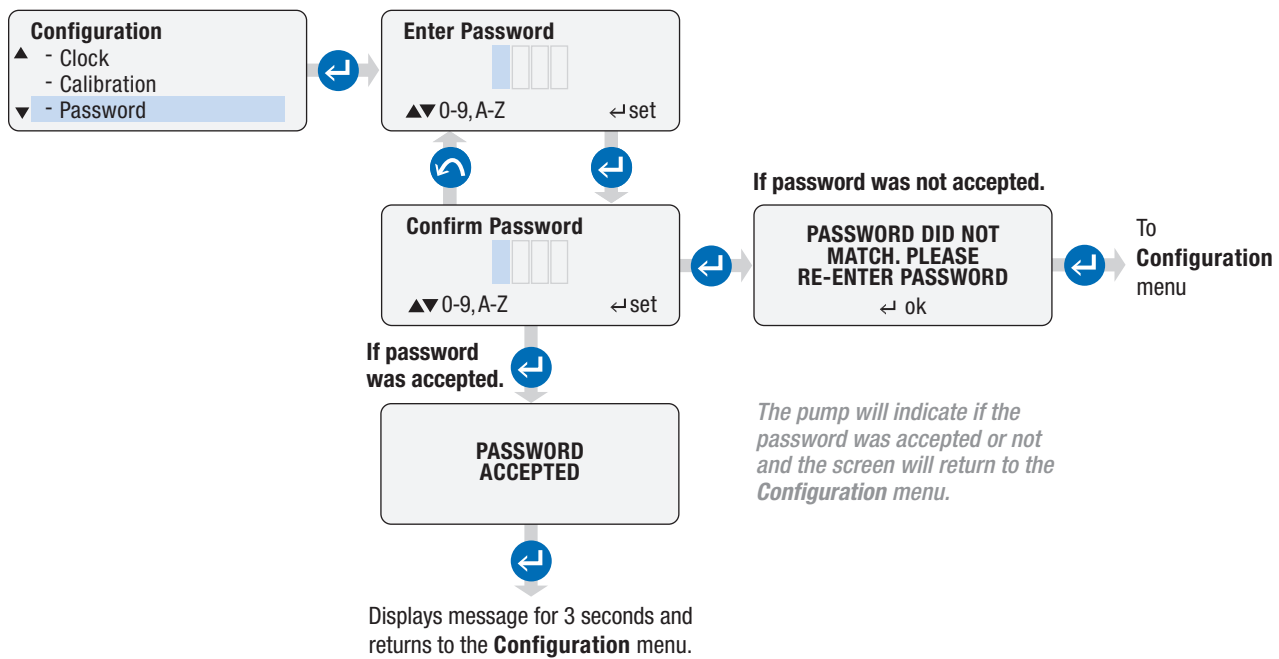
Configuration
▲ - Clock
- Calibration
▼ - Password

Enter Password
▲▼ 0-9, A-Z ↵ set

Confirm Password
▲▼ 0-9, A-Z ↵ set

If password was not accepted.

PASSWORD DID NOT MATCH. PLEASE RE-ENTER PASSWORD
↵ ok

To **Configuration** menu

If password was accepted.

PASSWORD ACCEPTED

*The pump will indicate if the password was accepted or not and the screen will return to the **Configuration** menu.*

Displays message for 3 seconds and returns to the **Configuration** menu.